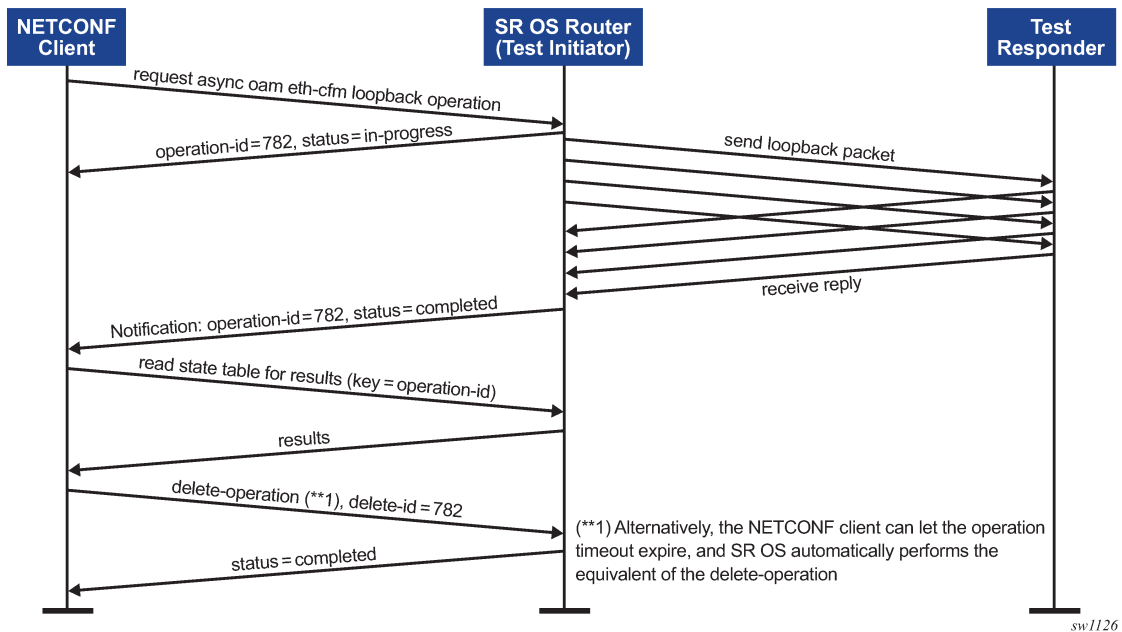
NETCONF Client

SR OS Router (Test Initiator)

Test Responder

request async oam eth-cfm loopback operation

operation-id = 782, status = in-progress

send loopback packet

receive reply

Notification: operation-id = 782, status = completed

read state table for results (key = operation-id)

results

delete-operation (**1), delete-id = 782

status = completed

(**1) Alternatively, the NETCONF client can let the operation timeout expire, and SR OS automatically performs the equivalent of the delete-operation

sw1126